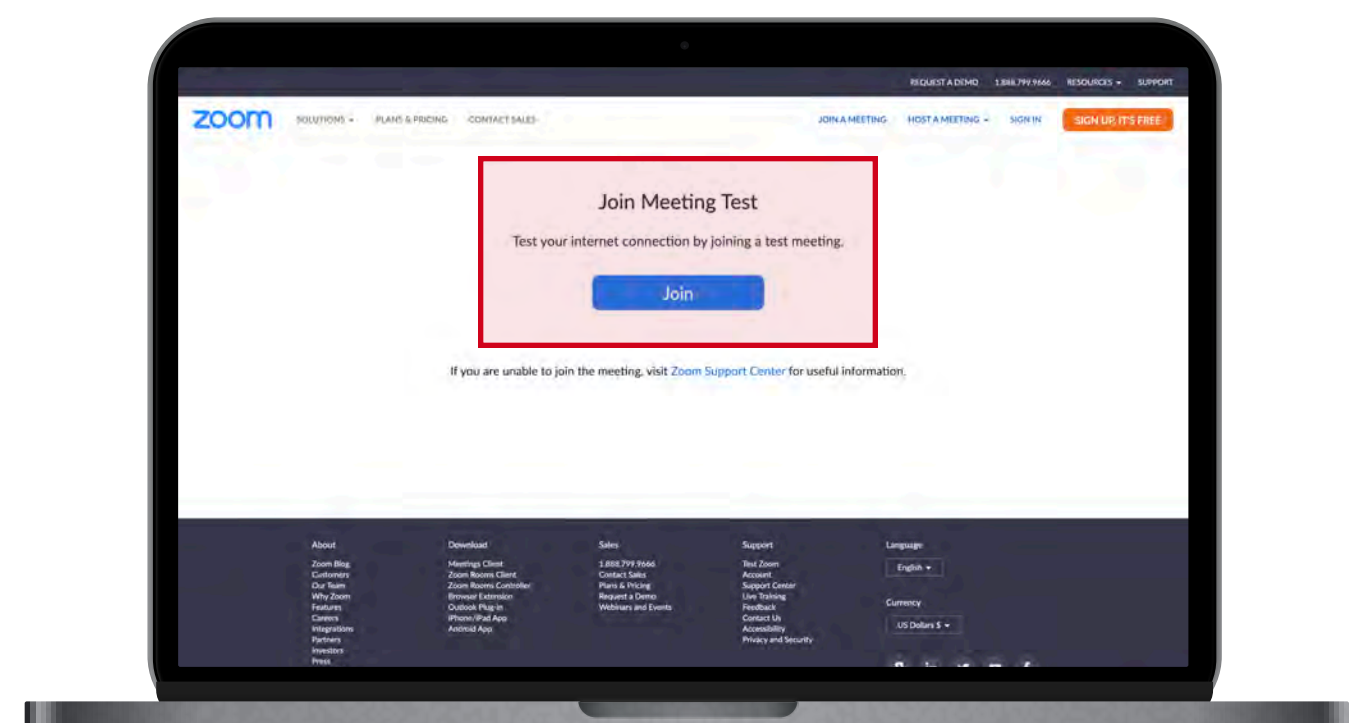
REQUEST A DEMO 1.888.799.9666 RESOURCES SUPPORT

zoom SOLUTIONS PLANS & PRICING CONTACT SALES JOIN A MEETING HOST A MEETING SIGN IN SIGN UP, IT'S FREE

Join Meeting Test

Test your internet connection by joining a test meeting.

Join

If you are unable to join the meeting, visit Zoom Support Center for useful information.

About
Zoom Blog
Customers
Our Team
Why Zoom
Features
Careers
Integrations
Partners
Investors
Press

Download
Meetings Client
Zoom Rooms Client
Zoom Rooms Controller
Browser Extension
Outlook Plug-in
iPhone/iPad App
Android App

Sales
1.888.799.9666
Contact Sales
Plans & Pricing
Request a Demo
Webinars and Events

Support
Test Zoom
Account
Support Center
Live Training
Feedback
Contact Us
Accessibility
Privacy and Security

Language
English

Currency
US Dollars $